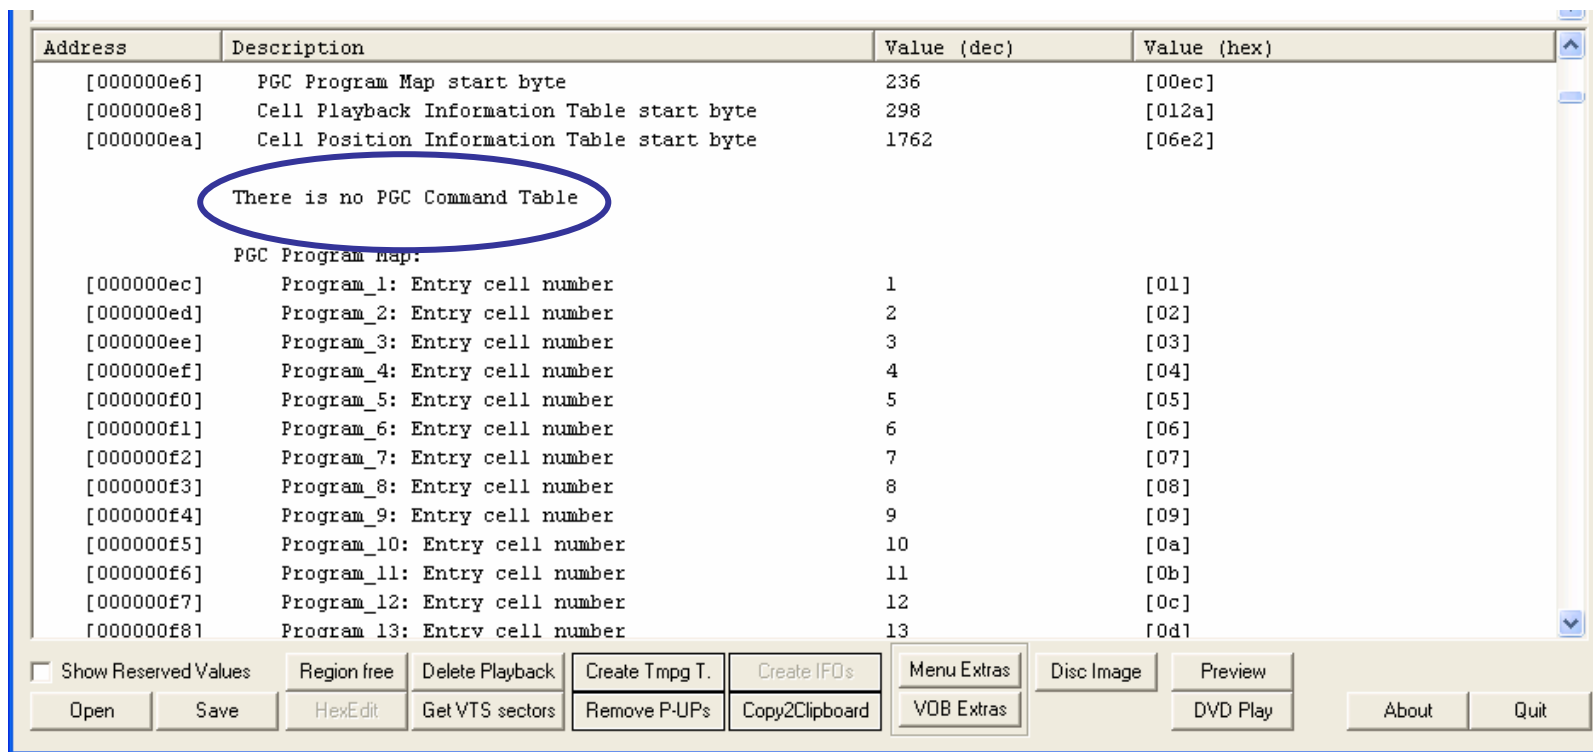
| Address | Description | Value (dec) | Value (hex) |
|---|---|---|---|
| [000000e6] | PGC Program Map start byte | 236 | [00ec] |
| [000000e8] | Cell Playback Information Table start byte | 298 | [012a] |
| [000000ea] | Cell Position Information Table start byte | 1762 | [06e2] |
| | There is no PGC Command Table | | |
| | PGC Program Map: | | |
| [000000ec] | Program_1: Entry cell number | 1 | [01] |
| [000000ed] | Program_2: Entry cell number | 2 | [02] |
| [000000ee] | Program_3: Entry cell number | 3 | [03] |
| [000000ef] | Program_4: Entry cell number | 4 | [04] |
| [000000f0] | Program_5: Entry cell number | 5 | [05] |
| [000000f1] | Program_6: Entry cell number | 6 | [06] |
| [000000f2] | Program_7: Entry cell number | 7 | [07] |
| [000000f3] | Program_8: Entry cell number | 8 | [08] |
| [000000f4] | Program_9: Entry cell number | 9 | [09] |
| [000000f5] | Program_10: Entry cell number | 10 | [0a] |
| [000000f6] | Program_11: Entry cell number | 11 | [0b] |
| [000000f7] | Program_12: Entry cell number | 12 | [0c] |
| [000000f8] | Program_13: Entry cell number | 13 | [0d] |

Show Reserved Values
Region free
Delete Playback
Create Tmpg T.
Create IFOs
Menu Extras
Disc Image
Preview
Open
Save
HexEdit
Get VTS sectors
Remove P-UPs
Copy2Clipboard
VOB Extras
DVD Play
About
Quit